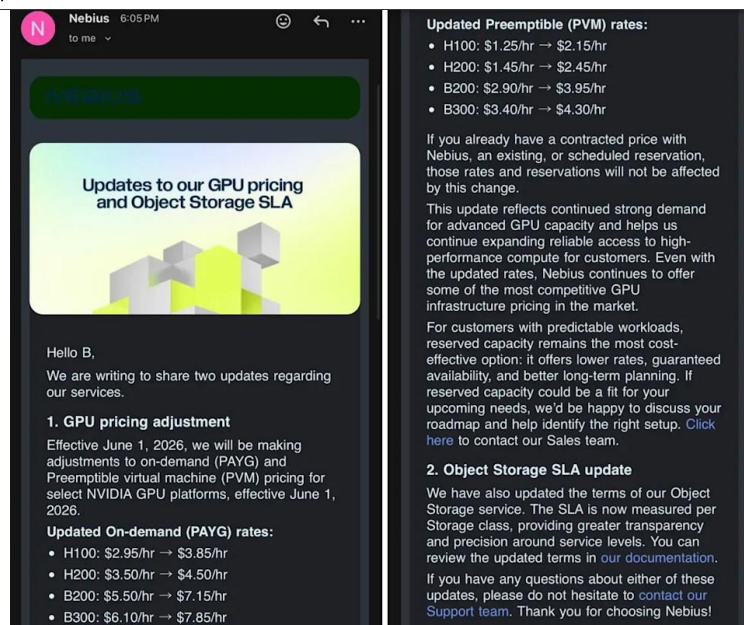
N Nebius 6:05 PM
to me

NEBIUS

Updates to our GPU pricing and Object Storage SLA

Hello B,

We are writing to share two updates regarding our services.

1. GPU pricing adjustment

Effective June 1, 2026, we will be making adjustments to on-demand (PAYG) and Preemptible virtual machine (PVM) pricing for select NVIDIA GPU platforms, effective June 1, 2026.

Updated On-demand (PAYG) rates:

- H100: \$2.95/hr → \$3.85/hr
- H200: \$3.50/hr → \$4.50/hr
- B200: \$5.50/hr → \$7.15/hr
- B300: \$6.10/hr → \$7.85/hr

Updated Preemptible (PVM) rates:

- H100: \$1.25/hr → \$2.15/hr
- H200: \$1.45/hr → \$2.45/hr
- B200: \$2.90/hr → \$3.95/hr
- B300: \$3.40/hr → \$4.30/hr

If you already have a contracted price with Nebius, an existing, or scheduled reservation, those rates and reservations will not be affected by this change.

This update reflects continued strong demand for advanced GPU capacity and helps us continue expanding reliable access to high-performance compute for customers. Even with the updated rates, Nebius continues to offer some of the most competitive GPU infrastructure pricing in the market.

For customers with predictable workloads, reserved capacity remains the most cost-effective option: it offers lower rates, guaranteed availability, and better long-term planning. If reserved capacity could be a fit for your upcoming needs, we'd be happy to discuss your roadmap and help identify the right setup. Click here to contact our Sales team.

2. Object Storage SLA update

We have also updated the terms of our Object Storage service. The SLA is now measured per Storage class, providing greater transparency and precision around service levels. You can review the updated terms in our documentation.

If you have any questions about either of these updates, please do not hesitate to contact our Support team. Thank you for choosing Nebius!